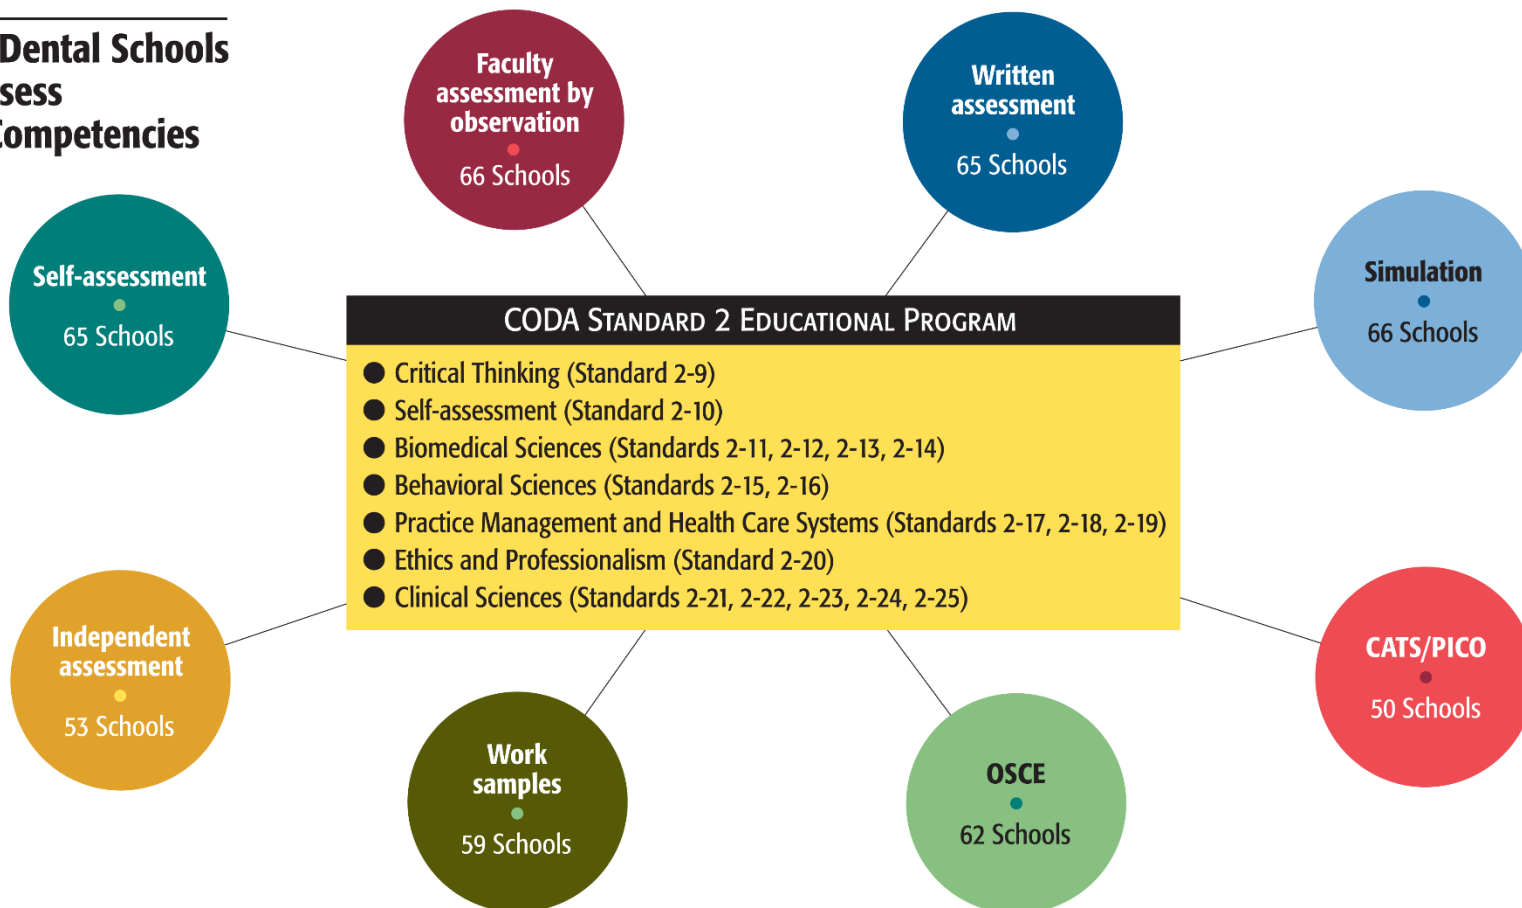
Dental Schools
sess
ompetencies

Faculty assessment by observation
66 Schools

Written assessment
65 Schools

Self-assessment
65 Schools

Simulation
66 Schools

CODA STANDARD 2 EDUCATIONAL PROGRAM

- Critical Thinking (Standard 2-9)
- Self-assessment (Standard 2-10)
- Biomedical Sciences (Standards 2-11, 2-12, 2-13, 2-14)
- Behavioral Sciences (Standards 2-15, 2-16)
- Practice Management and Health Care Systems (Standards 2-17, 2-18, 2-19)
- Ethics and Professionalism (Standard 2-20)
- Clinical Sciences (Standards 2-21, 2-22, 2-23, 2-24, 2-25)

Independent assessment
53 Schools

CATS/PICO
50 Schools

Work samples
59 Schools

OSCE
62 Schools